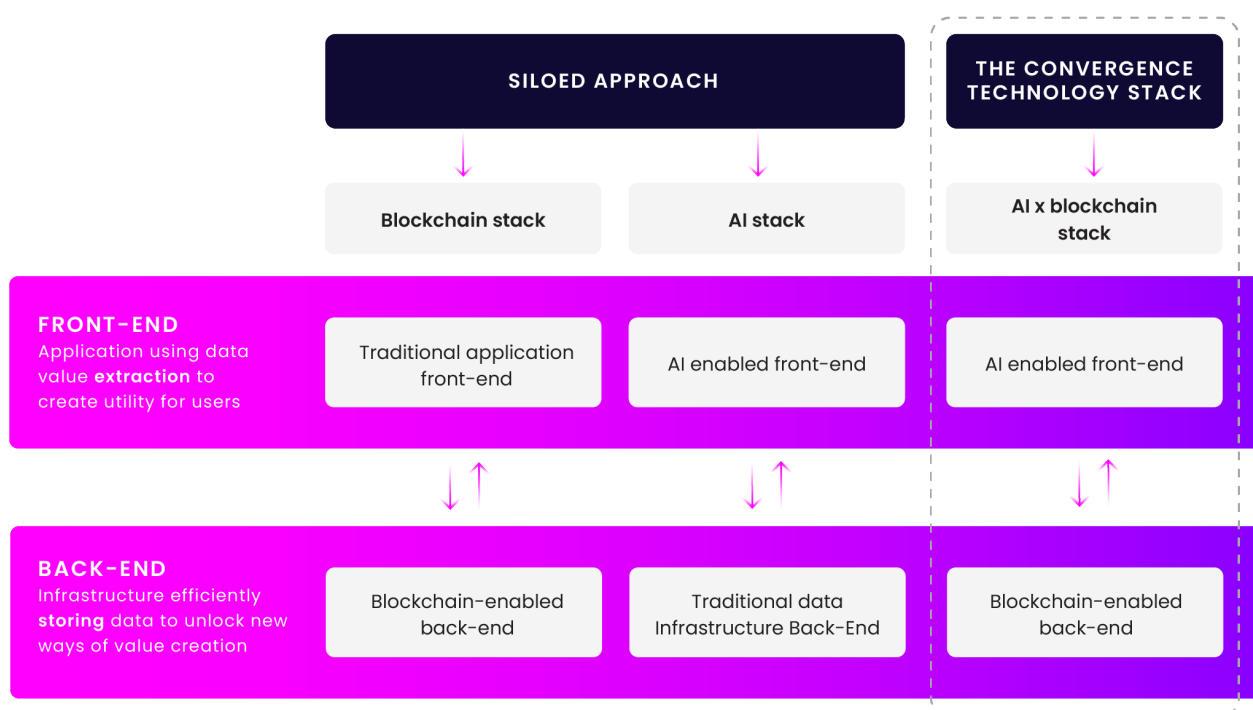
SILOED APPROACH

THE CONVERGENCE TECHNOLOGY STACK

Blockchain stack

AI stack

AI x blockchain stack

FRONT-END
Application using data value **extraction** to create utility for users

Traditional application front-end

AI enabled front-end

AI enabled front-end

BACK-END
Infrastructure efficiently **storing** data to unlock new ways of value creation

Blockchain-enabled back-end

Traditional data Infrastructure Back-End

Blockchain-enabled back-end